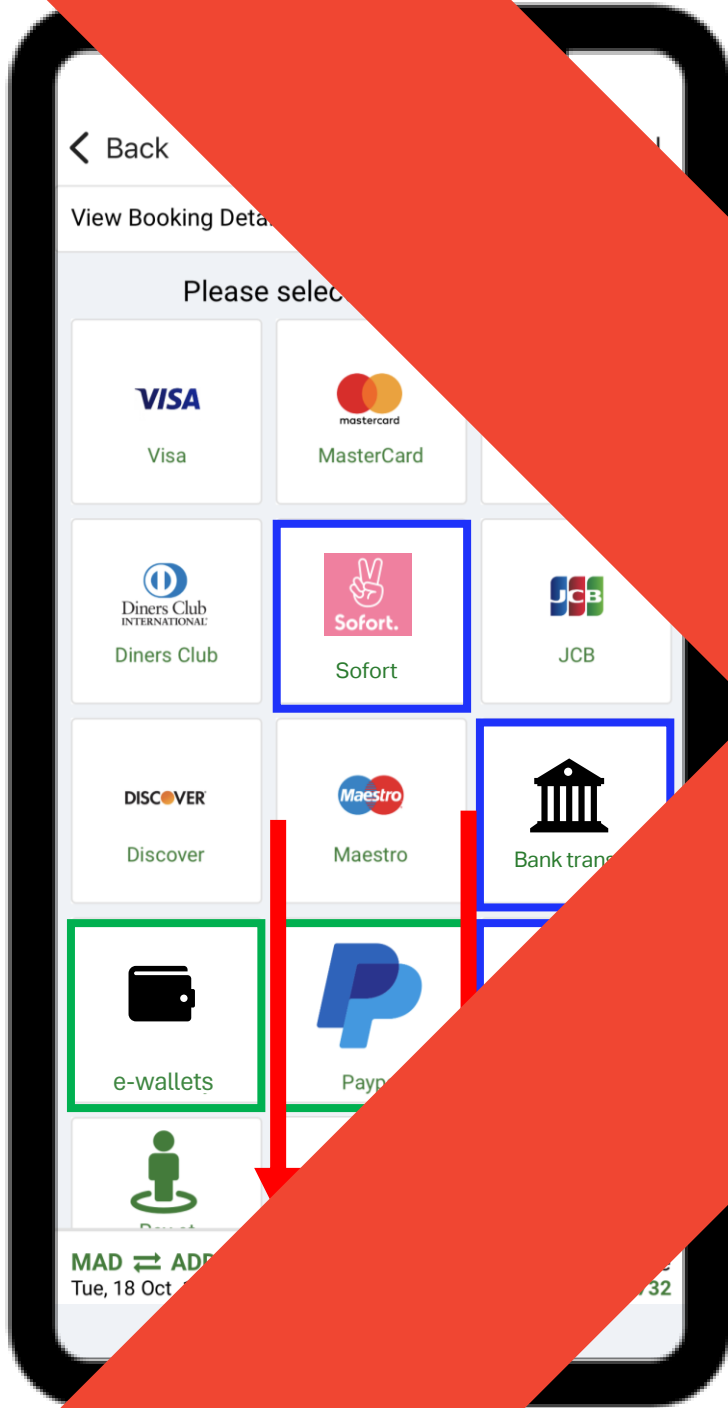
Back

View Booking Deta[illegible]

Please selec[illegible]

VISA
Visa

mastercard
MasterCard

Diners Club INTERNATIONAL
Diners Club

Sofort.
Sofort

JCB
JCB

DISCOVER
Discover

Maestro
Maestro

Bank trans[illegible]

e-wallets

Payp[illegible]

Pay at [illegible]

MAD ⇄ ADD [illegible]
Tue, 18 Oct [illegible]
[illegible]32